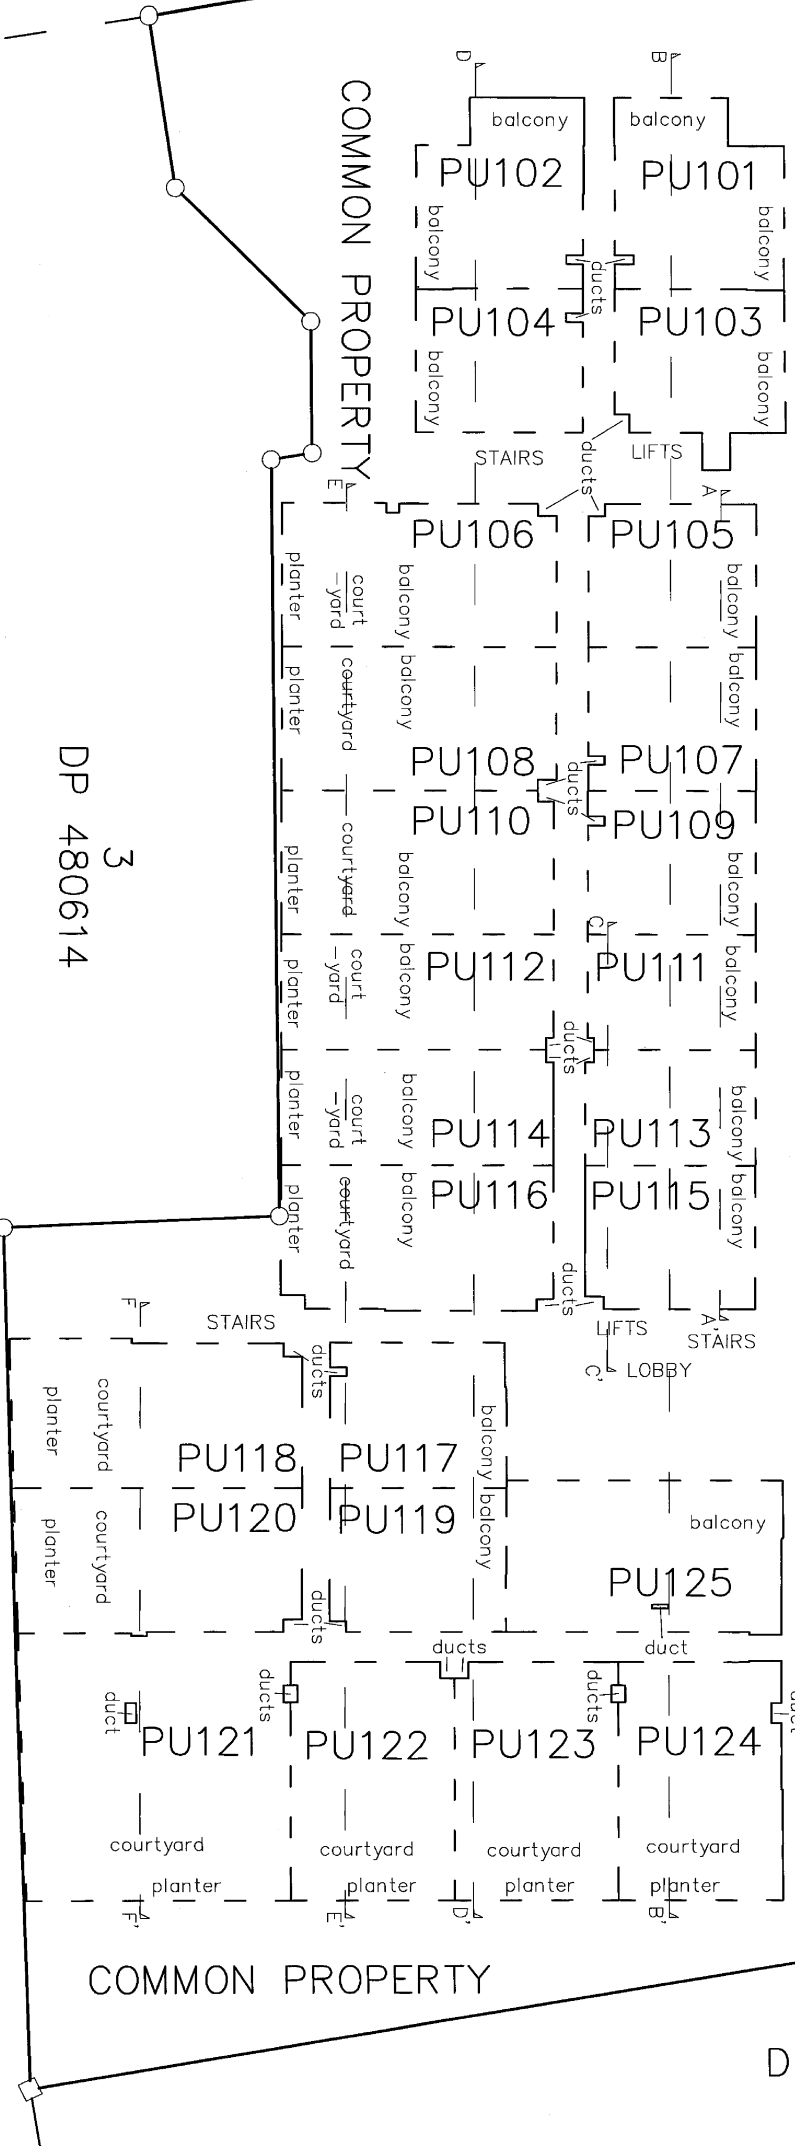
COMMON PROPERTY

D
B
balcony
balcony
PU102
PU101
balcony
balcony
ducts
PU104
PU103
balcony
balcony
STAIRS
ducts
LIFTS
E
A
ducts
PU106
PU105
planter
court -yard
balcony
balcony
planter
courtyard
balcony
balcony
PU108
ducts
PU107
PU110
PU109
planter
courtyard
balcony
balcony
C
planter
court -yard
balcony
PU112
PU111
balcony
ducts
planter
court -yard
balcony
PU114
PU113
balcony
planter
courtyard
balcony
PU116
PU115
balcony
ducts

3
DP 480614

F
STAIRS
LIFTS
A'
STAIRS
ducts
C'
LOBBY
planter
courtyard
balcony
PU118
PU117
planter
courtyard
PU120
PU119
balcony
balcony
PU125
ducts
ducts
duct
ducts
ducts
duct
PU121
PU122
PU123
PU124
courtyard
courtyard
courtyard
courtyard
planter
planter
planter
planter
F'
E'
D'
B'

COMMON PROPERTY

D